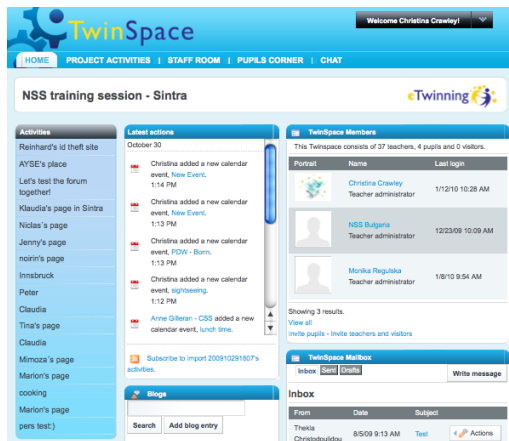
TwinSpace

Welcome Christina Crawley!

HOME | PROJECT ACTIVITIES | STAFF ROOM | PUPILS CORNER | CHAT

NSS training session - Sintra

eTwinning

Activities
Reinhard's id theft site
AYSE's place
Let's test the forum together!
Klaudia's page in Sintra
Niclas's page
Jenny's page
noirin's page
Innsbruck
Peter
Claudia
Tina's page
Claudia
Mimoza's page
Marion's page
cooking
Marion's page
pers test:)

Latest actions
October 30
Christina added a new calendar event, New Event.
1:14 PM
Christina added a new calendar event, New Event.
1:13 PM
Christina added a new calendar event, PDW - Bonn.
1:13 PM
Christina added a new calendar event, sightseeing.
1:12 PM
Anne Gilleran - CSS added a new calendar event, lunch time.
Subscribe to import 200910291807's activities.

Blogs
Search | Add blog entry

TwinSpace Members
This Twinspace consists of 37 teachers, 4 pupils and 0 visitors.

| Portrait | Name | Last login |
|---|---|---|
| | Christina Crawley Teacher administrator | 1/12/10 10:28 AM |
| | NSS Bulgaria Teacher administrator | 12/23/09 10:09 AM |
| | Monika Regulska Teacher administrator | 1/8/10 10:59 AM |

Showing 3 results.
View all
Invite pupils - Invite teachers and visitors

TwinSpace Mailbox
Inbox | Sent | Drafts
Write message
Inbox

| From | Date | Subject | |
|---|---|---|---|
| Thekla Christodoulidou | 8/5/09 9:13 AM | Test | Actions |